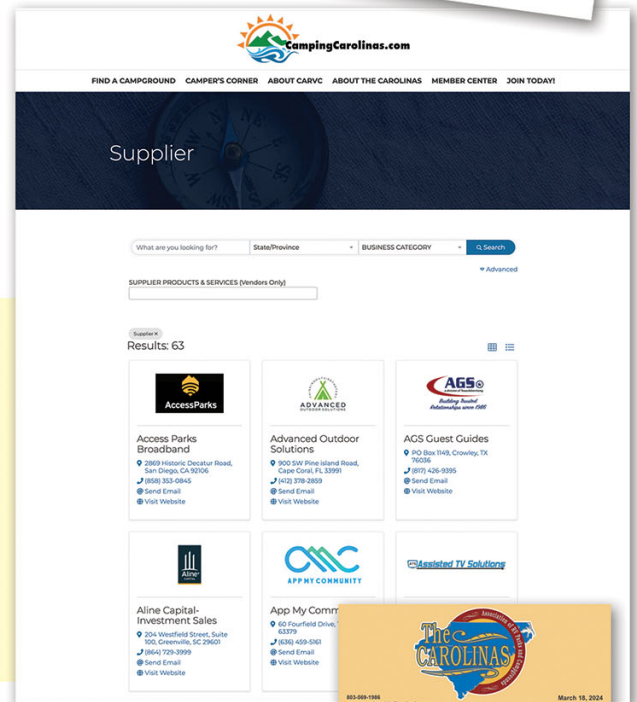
CampingCarolinas.com

FIND A CAMPGROUND CAMPER'S CORNER ABOUT CARVC ABOUT THE CAROLINAS MEMBER CENTER JOIN TODAY!

Supplier

What are you looking for? State/Province BUSINESS CATEGORY Search

Advanced

SUPPLIER PRODUCTS & SERVICES (Vendors Only)

Supplier ×

Results: 63

AccessParks

Access Parks Broadband
2869 Historic Decatur Road, San Diego, CA 92106
(858) 353-0845
Send Email
Visit Website

ADVANCED OUTDOOR SOLUTIONS

Advanced Outdoor Solutions
900 SW Pine Island Road, Cape Coral, FL 33991
(412) 378-2859
Send Email
Visit Website

AGS
Building Trusted Relationships since 1980

AGS Guest Guides
PO Box 1149, Crowley, TX 76036
(817) 426-9395
Send Email
Visit Website

Aline Capital

Aline Capital-Investment Sales
204 Westfield Street, Suite 100, Greenville, SC 29601
(864) 729-3999
Send Email
Visit Website

APP MY COMMUNITY

App My Comm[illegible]
60 Fourfield Drive, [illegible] 63379
(636) 459-5161
Send Email
Visit Website

Assisted TV Solutions

The CAROLINAS
Association of RV Parks and Campgrounds

803-569-1986

March 18, 2024